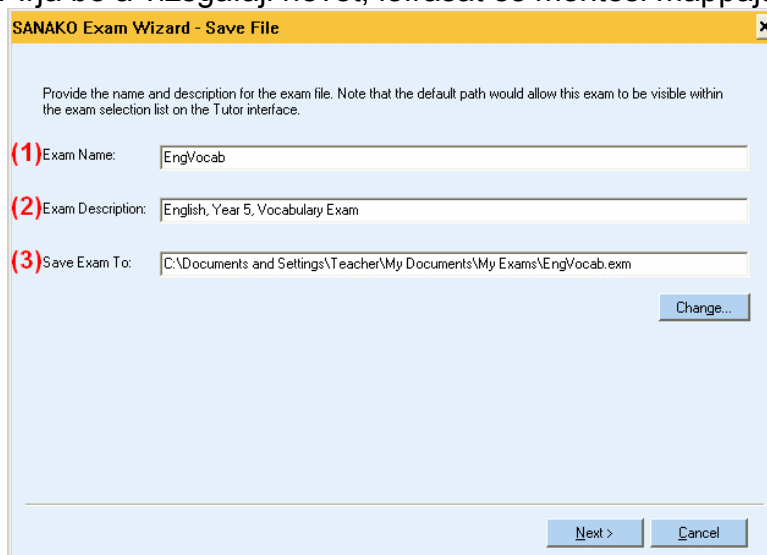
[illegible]

SANAKO Exam Wizard - Save File

Provide the name and description for the exam file. Note that the default path would allow this exam to be visible within the exam selection list on the Tutor interface.

(1) Exam Name: EngVocab

(2) Exam Description: English, Year 5, Vocabulary Exam

(3) Save Exam To: C:\Documents and Settings\Teacher\My Documents\My Exams\EngVocab.exm

Change...

Next >

Cancel